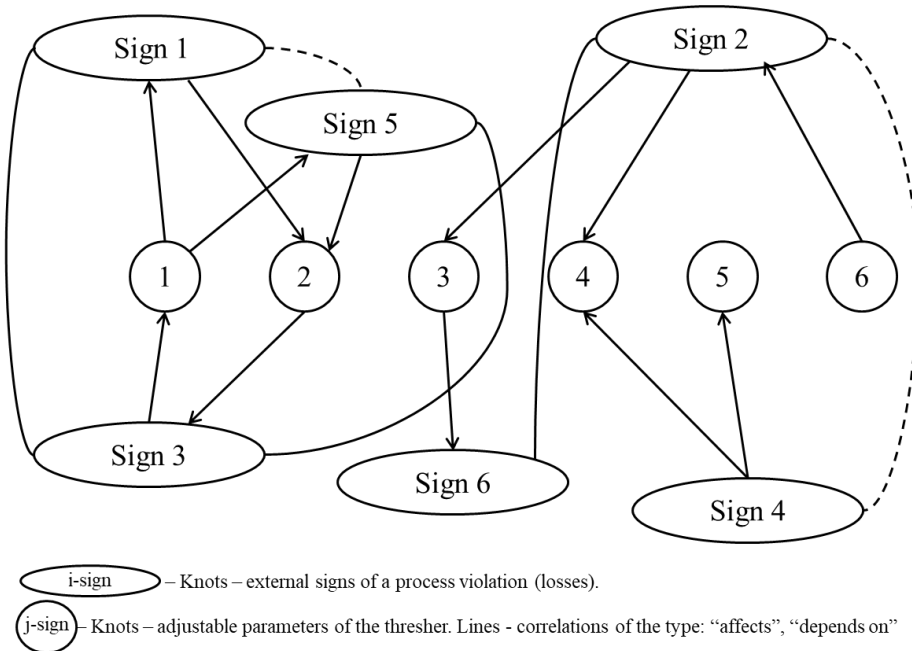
Sign 1

Sign 5

Sign 2

1

2

3

4

5

6

Sign 3

Sign 6

Sign 4

i-sign – Knots – external signs of a process violation (losses).

j-sign – Knots – adjustable parameters of the thresher. Lines - correlations of the type: “affects”, “depends on”